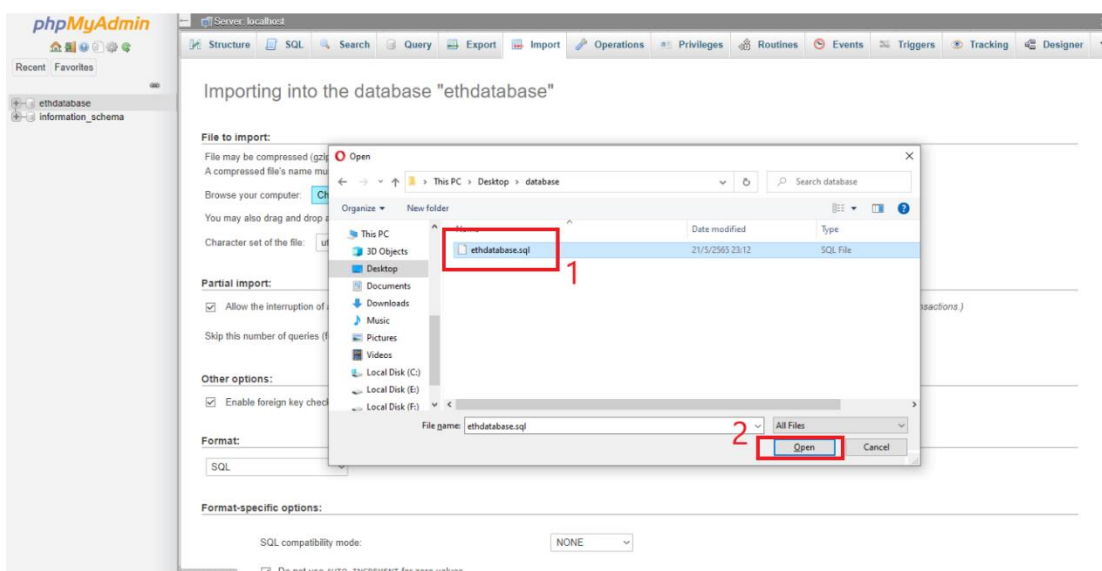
phpMyAdmin

Recent Favorites

ethdatabase
information_schema

Server: localhost

Structure SQL Search Query Export Import Operations Privileges Routines Events Triggers Tracking Designer

Importing into the database "ethdatabase"

File to import:

File may be compressed (gzip
A compressed file's name mu

Browse your computer: Ch

You may also drag and drop a

Character set of the file: ut

Partial import:

Allow the interruption of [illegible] nsactions.)

Skip this number of queries (f

Other options:

Enable foreign key check

Format:

SQL

Format-specific options:

SQL compatibility mode: NONE

Open

This PC > Desktop > database

Search database

Organize New folder

Name Date modified Type

This PC
3D Objects
Desktop
Documents
Downloads
Music
Pictures
Videos
Local Disk (C:)
Local Disk (E:)
Local Disk (F:)

ethdatabase.sql 21/5/2565 23:12 SQL File

1

File name: ethdatabase.sql

All Files

2

Open Cancel